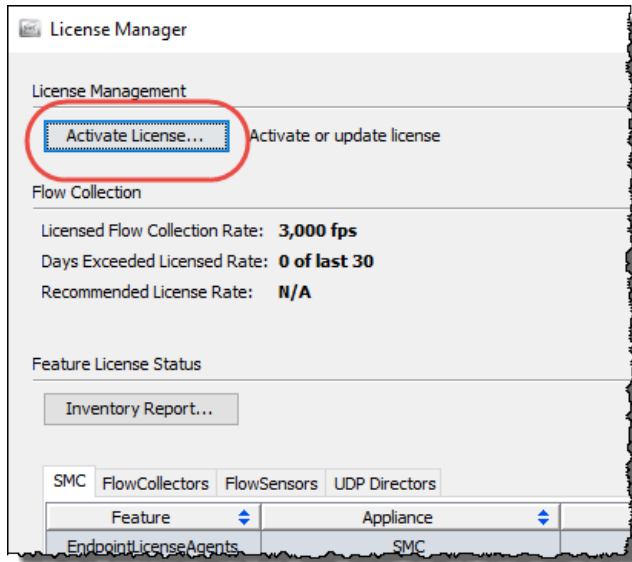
License Manager

License Management

Activate License...

Activate or update license

Flow Collection

Licensed Flow Collection Rate: **3,000 fps**

Days Exceeded Licensed Rate: **0 of last 30**

Recommended License Rate: **N/A**

Feature License Status

Inventory Report...

SMC FlowCollectors FlowSensors UDP Directors

| Feature | Appliance |
|---|---|
| EndpointLicenseAgents | SMC |